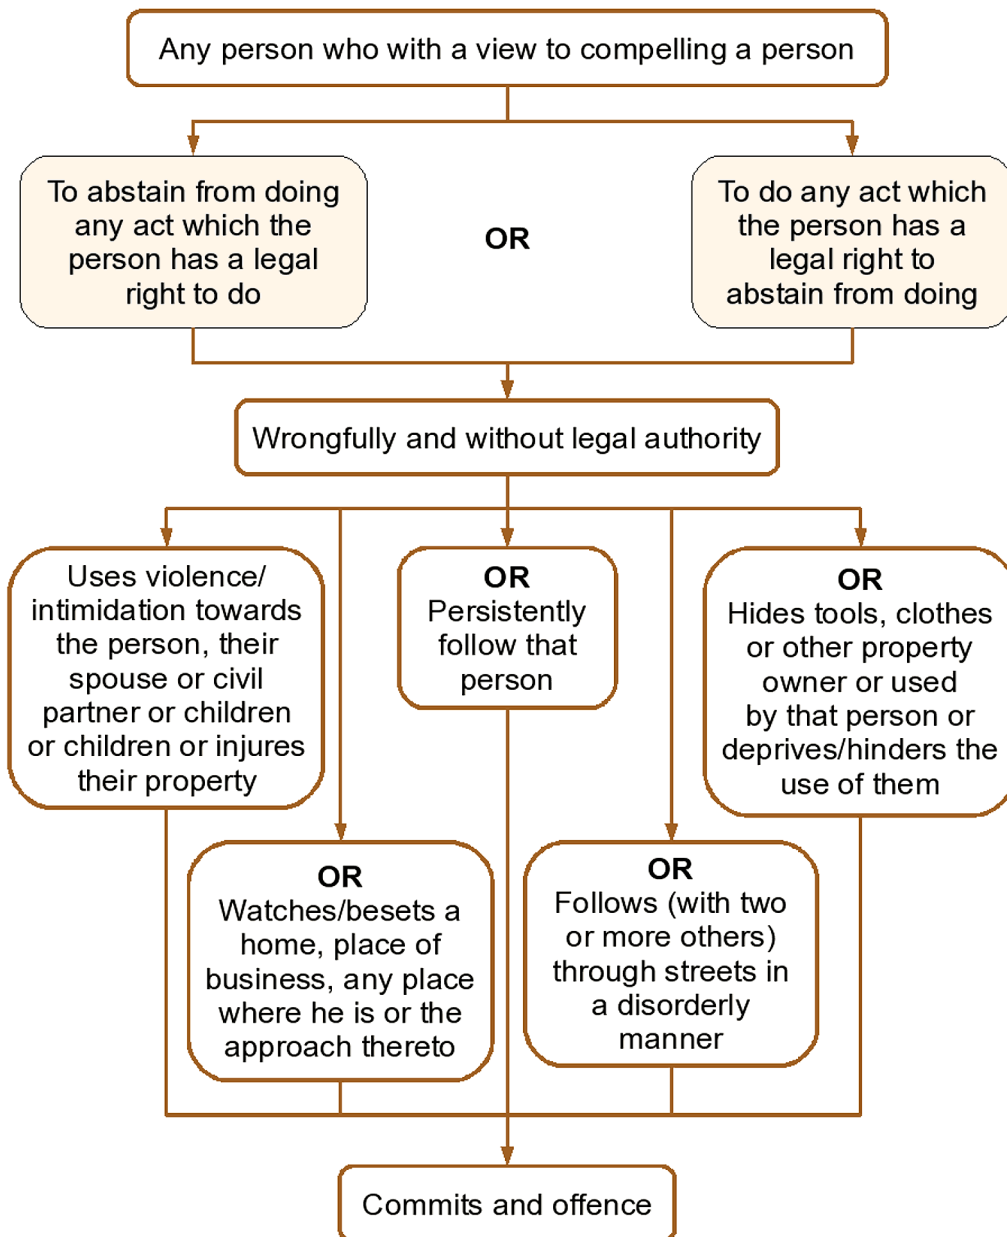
Any person who with a view to compelling a person

To abstain from doing any act which the person has a legal right to do

OR

To do any act which the person has a legal right to abstain from doing

Wrongfully and without legal authority

Uses violence/ intimidation towards the person, their spouse or civil partner or children or children or injures their property

OR
Persistently follow that person

OR
Hides tools, clothes or other property owner or used by that person or deprives/hinders the use of them

OR
Watches/besets a home, place of business, any place where he is or the approach thereto

OR
Follows (with two or more others) through streets in a disorderly manner

Commits and offence